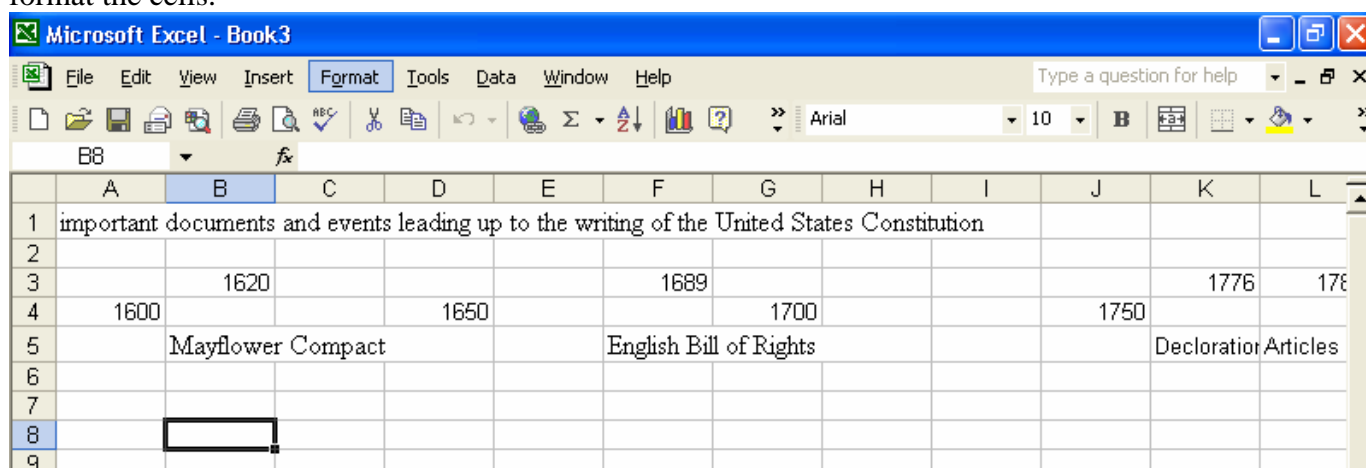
Microsoft Excel - Book3

File Edit View Insert Format Tools Data Window Help

Type a question for help

Arial 10 B

B8 fx

|   | A | B | C | D | E | F | G | H | I | J | K | L |
|---|---|---|---|---|---|---|---|---|---|---|---|---|
| 1 | important documents and events leading up to the writing of the United States Constitution | | | | | | | | | | | |
| 2 | | | | | | | | | | | | |
| 3 | | 1620 | | | | 1689 | | | | | 1776 | 178 |
| 4 | 1600 | | | 1650 | | | 1700 | | | 1750 | | |
| 5 | | Mayflower Compact | | | | English Bill of Rights | | | | | Decloratior | Articles |
| 6 | | | | | | | | | | | | |
| 7 | | | | | | | | | | | | |
| 8 | | | | | | | | | | | | |
| 9 | | | | | | | | | | | | |